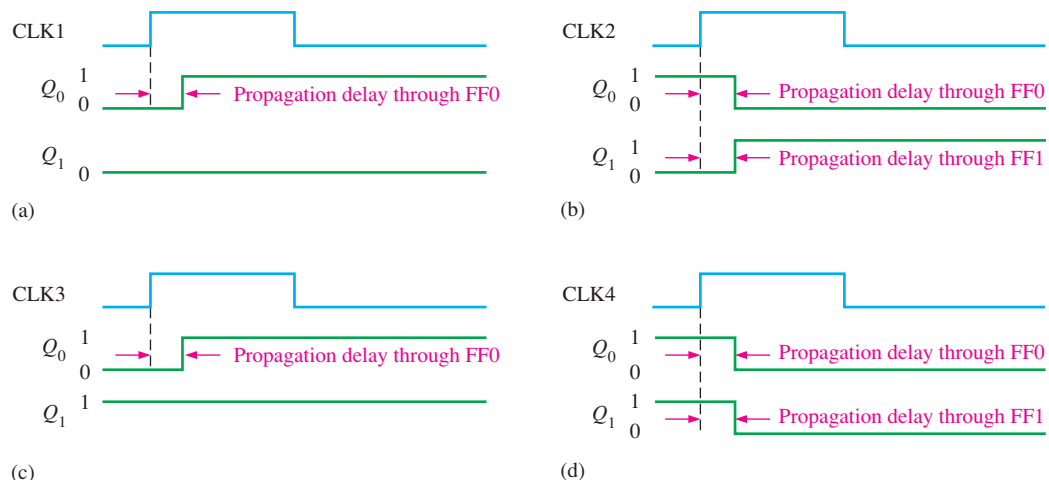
CLK1

$Q_0$ 1
0
Propagation delay through FF0

$Q_1$ 0

(a)

CLK2

$Q_0$ 1
0
Propagation delay through FF0

$Q_1$ 1
0
Propagation delay through FF1

(b)

CLK3

$Q_0$ 1
0
Propagation delay through FF0

$Q_1$ 1

(c)

CLK4

$Q_0$ 1
0
Propagation delay through FF0

$Q_1$ 1
0
Propagation delay through FF1

(d)